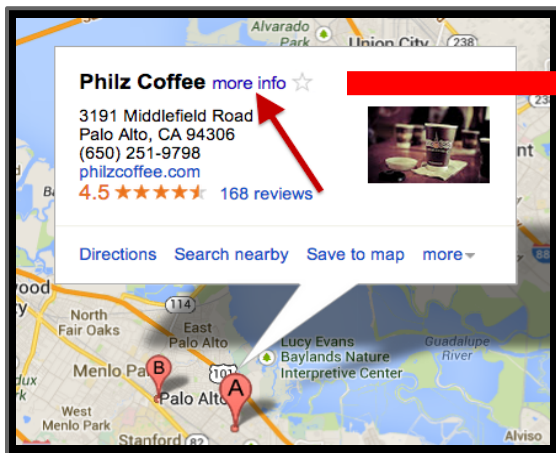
Alvarado Park
Union City
238

Philz Coffee more info
3191 Middlefield Road
Palo Alto, CA 94306
(650) 251-9798
philzcoffee.com
4.5 ★★★★★ 168 reviews

Directions Search nearby Save to map more

nt
ood
114
North Fair Oaks
East Palo Alto
Lucy Evans Baylands Nature Interpretive Center
Guadalupe River
Menlo Pa
B
A
101
Palo Alto
West Menlo
Stanford
82
Alviso